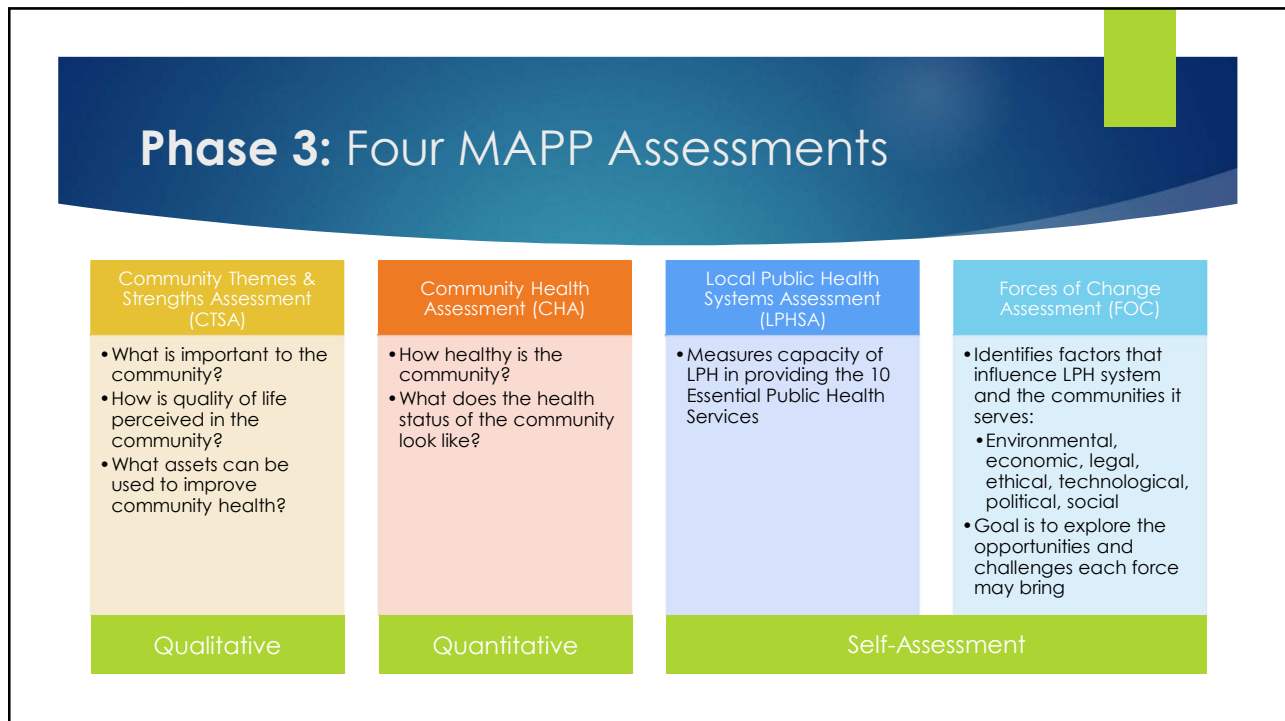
**Phase 3:** Four MAPP Assessments

Community Themes & Strengths Assessment (CTSA)

- What is important to the community?
- How is quality of life perceived in the community?
- What assets can be used to improve community health?

Qualitative

Community Health Assessment (CHA)

- How healthy is the community?
- What does the health status of the community look like?

Quantitative

Local Public Health Systems Assessment (LPHSA)

- Measures capacity of LPH in providing the 10 Essential Public Health Services

Forces of Change Assessment (FOC)

- Identifies factors that influence LPH system and the communities it serves:
  - Environmental, economic, legal, ethical, technological, political, social
- Goal is to explore the opportunities and challenges each force may bring

Self-Assessment